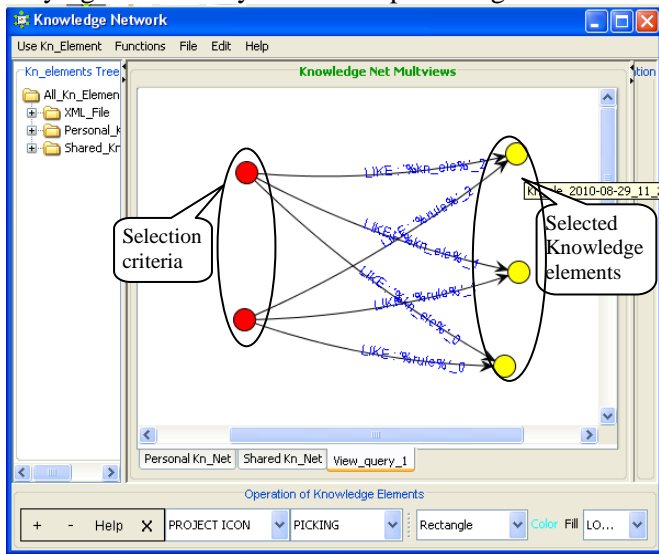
Knowledge Network

Use Kn_Element Functions File Edit Help

Kn_elements Tree

All_Kn_Elemen
XML_File
Personal_k
Shared_Kn

Knowledge Net Multviews

ation

LIKE : '%kn_ele%_2'
LIKE : '%rule%_2'
LIKE : '%kn_ele%_1'
LIKE : '%rule%_1'
LIKE : '%kn_ele%_0'
LIKE : '%rule%_0'

Kn_ele_2010-08-29_11_

Selection criteria

Selected Knowledge elements

Personal Kn_Net | Shared Kn_Net | View_query_1

Operation of Knowledge Elements

+ - Help X PROJECT ICON PICKING Rectangle Color Fill LO...